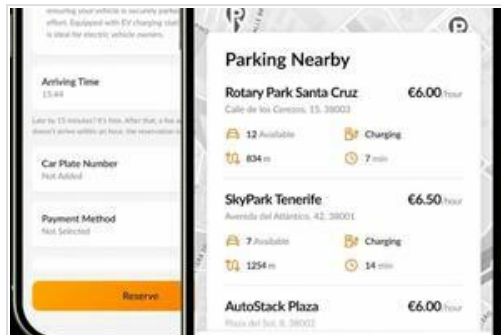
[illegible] ensuring your vehicle is securely parke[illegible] effort. Equipped with EV charging stat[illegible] is ideal for electric vehicle owners.

Arriving Time
15:44

Late by 15 minutes? It's fine. After that, a fe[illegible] doesn't arrive within an hour, the reservation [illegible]

Car Plate Number
Not Added

Payment Method
Not Selected

Reserve

Parking Nearby

Rotary Park Santa Cruz €6.00/hour
Calle de los Cerezos, 15, 38003
12 Available
Charging
834 m
7 min

SkyPark Tenerife €6.50/hour
Avenida del Atlántico, 42, 38001
7 Available
Charging
1254 m
14 min

AutoStack Plaza €6.00/hour
Plaza del Sol, 8, 38002